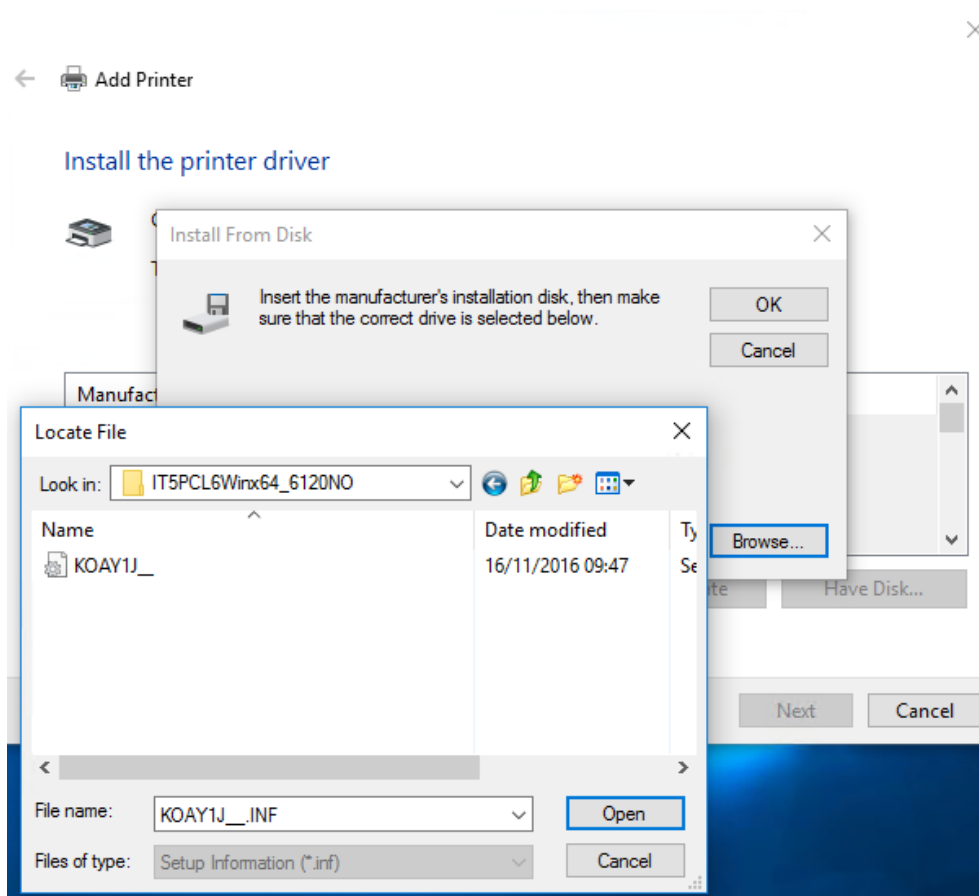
Add Printer

Install the printer driver

Install From Disk

Insert the manufacturer's installation disk, then make sure that the correct drive is selected below.

OK

Cancel

Manufact

Browse...

Have Disk...

Next

Cancel

Locate File

Look in: IT5PCL6Winx64_6120NO

Name

Date modified

Ty

KOAY1J__

16/11/2016 09:47

Se

File name: KOAY1J__.INF

Open

Files of type: Setup Information (*.inf)

Cancel